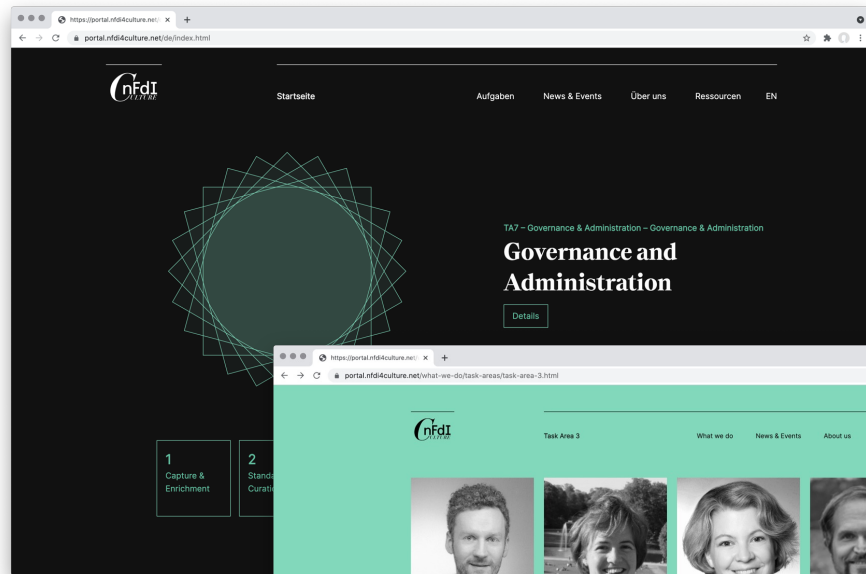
https://portal.nfdi4culture.net/ ×
+
portal.nfdi4culture.net/de/index.html

CnFdI CULTURE

Startseite

Aufgaben News & Events Über uns Ressourcen EN

TA7 – Governance & Administration – Governance & Administration

Governance and Administration

Details

1
Capture & Enrichment

2
Standa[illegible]
Curati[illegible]

https://portal.nfdi4culture.net/ ×
+
portal.nfdi4culture.net/what-we-do/task-areas/task-area-3.html

CnFdI CULTURE

Task Area 3

What we do News & Events About us